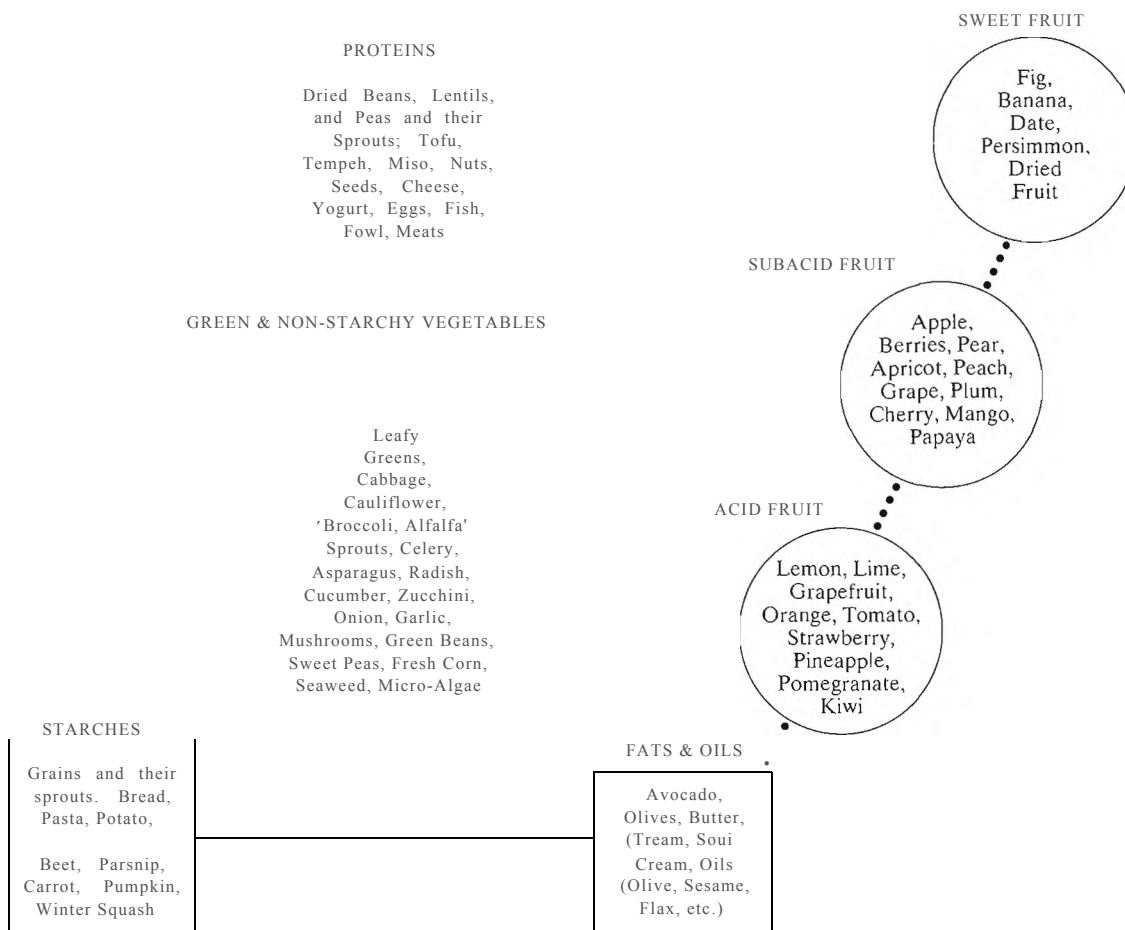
PROTEINS

Dried Beans, Lentils, and Peas and their Sprouts; Tofu, Tempeh, Miso, Nuts, Seeds, Cheese, Yogurt, Eggs, Fish, Fowl, Meats

SWEET FRUIT

Fig, Banana, Date, Persimmon, Dried Fruit

SUBACID FRUIT

Apple, Berries, Pear, Apricot, Peach, Grape, Plum, Cherry, Mango, Papaya

GREEN & NON-STARCHY VEGETABLES

Leafy Greens, Cabbage, Cauliflower, 'Broccoli, Alfalfa' Sprouts, Celery, Asparagus, Radish, Cucumber, Zucchini, Onion, Garlic, Mushrooms, Green Beans, Sweet Peas, Fresh Corn, Seaweed, Micro-Algae

ACID FRUIT

Lemon, Lime, Grapefruit, Orange, Tomato, Strawberry, Pineapple, Pomegranate, Kiwi

STARCHES

Grains and their sprouts. Bread, Pasta, Potato,

Beet, Parsnip, Carrot, Pumpkin, Winter Squash

FATS & OILS

Avocado, Olives, Butter, (Tream, Soui Cream, Oils (Olive, Sesame, Flax, etc.)